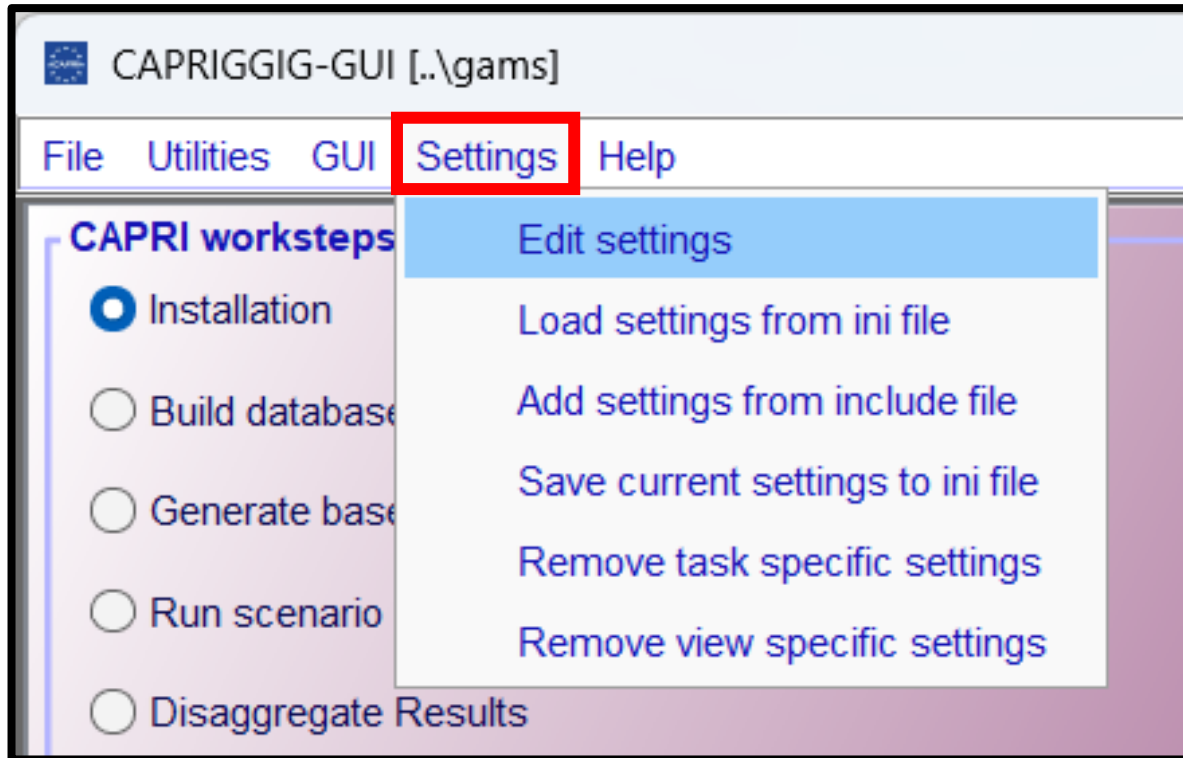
CAPRIGGIG-GUI [..\gams]

File Utilities GUI Settings Help

CAPRI worksteps

Installation

Build database

Generate base

Run scenario

Disaggregate Results

Edit settings

Load settings from ini file

Add settings from include file

Save current settings to ini file

Remove task specific settings

Remove view specific settings